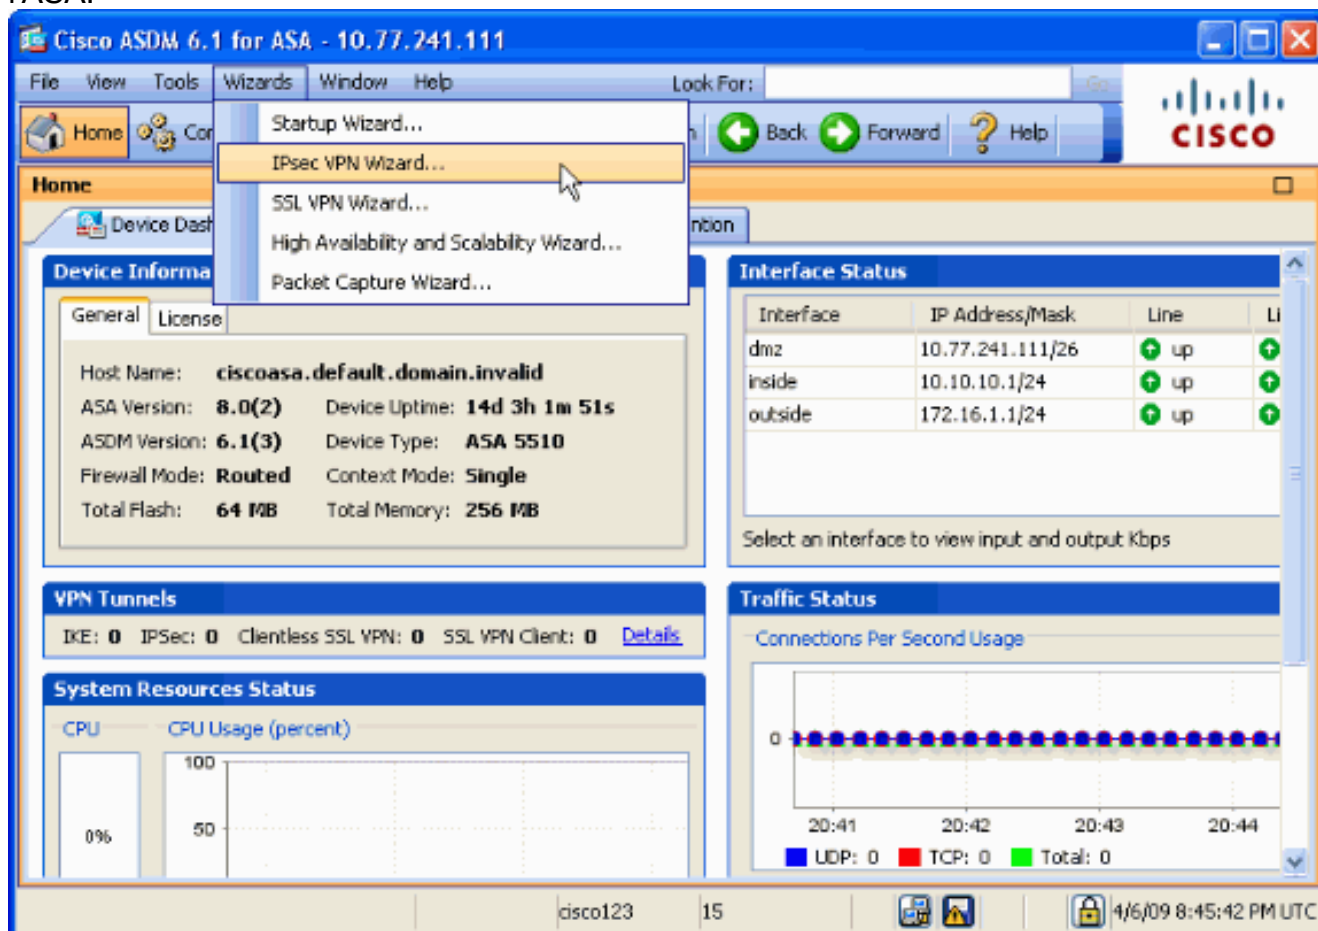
Cisco ASDM 6.1 for ASA - 10.77.241.111

File View Tools Wizards Window Help Look For: Go

Home Co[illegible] Back Forward Help

cisco

Startup Wizard...
IPsec VPN Wizard...
SSL VPN Wizard...
High Availability and Scalability Wizard...
Packet Capture Wizard...

Home

Device Dash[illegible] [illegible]ntion

Device Informa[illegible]

General License

Host Name: ciscoasa.default.domain.invalid
ASA Version: 8.0(2) Device Uptime: 14d 3h 1m 51s
ASDM Version: 6.1(3) Device Type: ASA 5510
Firewall Mode: Routed Context Mode: Single
Total Flash: 64 MB Total Memory: 256 MB

Interface Status

| Interface | IP Address/Mask | Line | Li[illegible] |
|---|---|---|---|
| dmz | 10.77.241.111/26 | up | |
| inside | 10.10.10.1/24 | up | |
| outside | 172.16.1.1/24 | up | |

Select an interface to view input and output Kbps

VPN Tunnels

IKE: 0 IPSec: 0 Clientless SSL VPN: 0 SSL VPN Client: 0 Details

Traffic Status

Connections Per Second Usage

0

20:41 20:42 20:43 20:44

UDP: 0 TCP: 0 Total: 0

System Resources Status

CPU CPU Usage (percent)

100
50
0%

cisco123 15 4/6/09 8:45:42 PM UTC